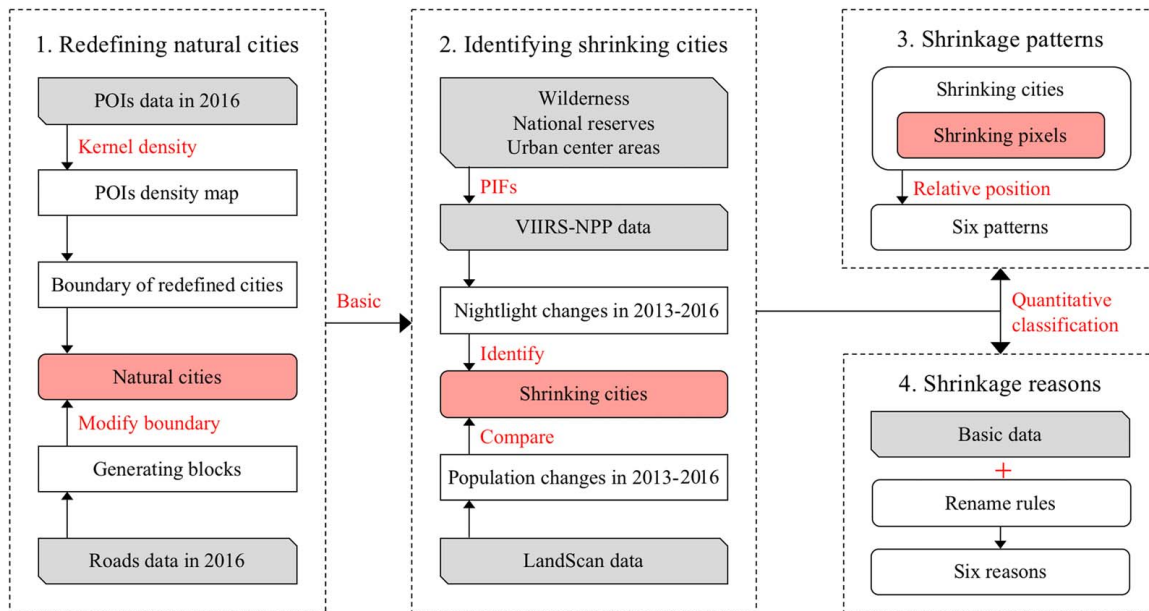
1. Redefining natural cities

POIs data in 2016

Kernel density

POIs density map

Boundary of redefined cities

Natural cities

Modify boundary

Generating blocks

Roads data in 2016

Basic

2. Identifying shrinking cities

Wilderness
National reserves
Urban center areas

PIFs

VIIRS-NPP data

Nightlight changes in 2013-2016

Identify

Shrinking cities

Compare

Population changes in 2013-2016

LandScan data

3. Shrinkage patterns

Shrinking cities

Shrinking pixels

Relative position

Six patterns

Quantitative classification

4. Shrinkage reasons

Basic data

+

Rename rules

Six reasons